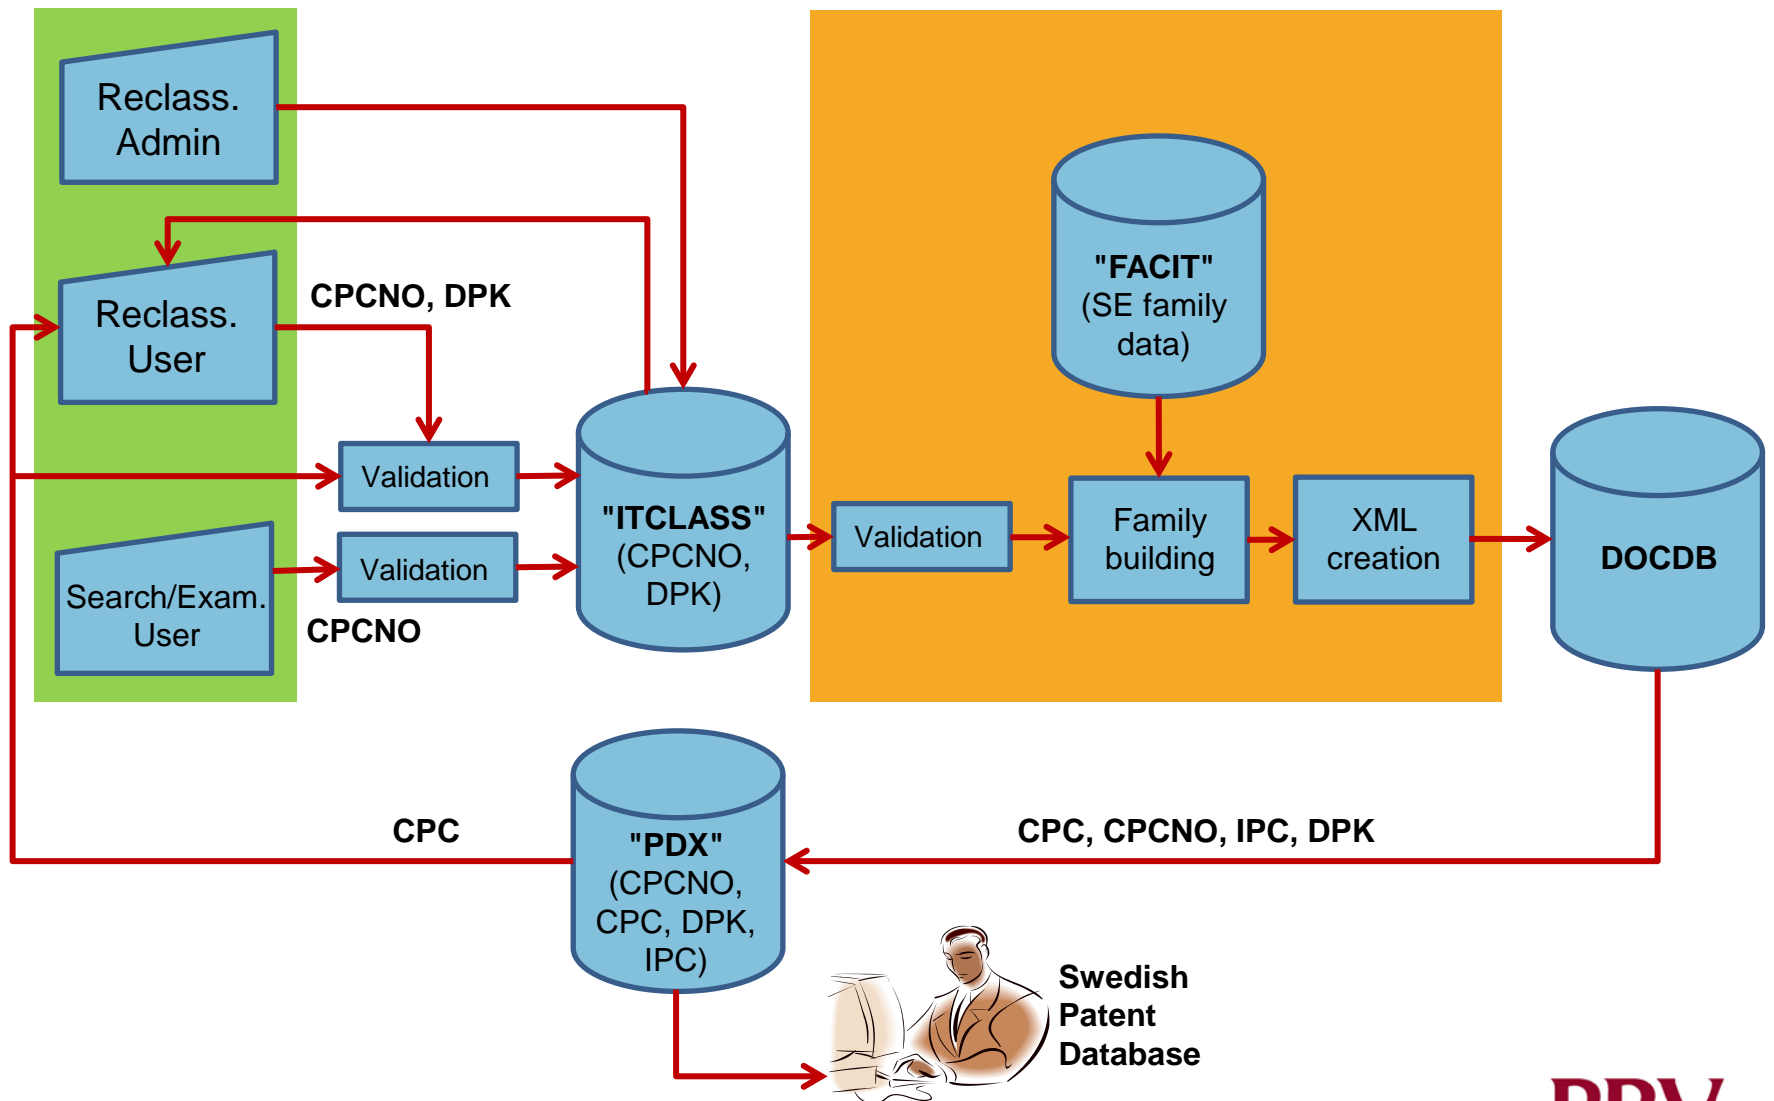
Reclass. Admin

Reclass. User

CPCNO, DPK

Validation

Validation

Search/Exam. User

CPCNO

"ITCLASS" (CPCNO, DPK)

"FACIT" (SE family data)

Validation

Family building

XML creation

DOCDB

CPC

"PDX" (CPCNO, CPC, DPK, IPC)

CPC, CPCNO, IPC, DPK

Swedish Patent Database

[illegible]